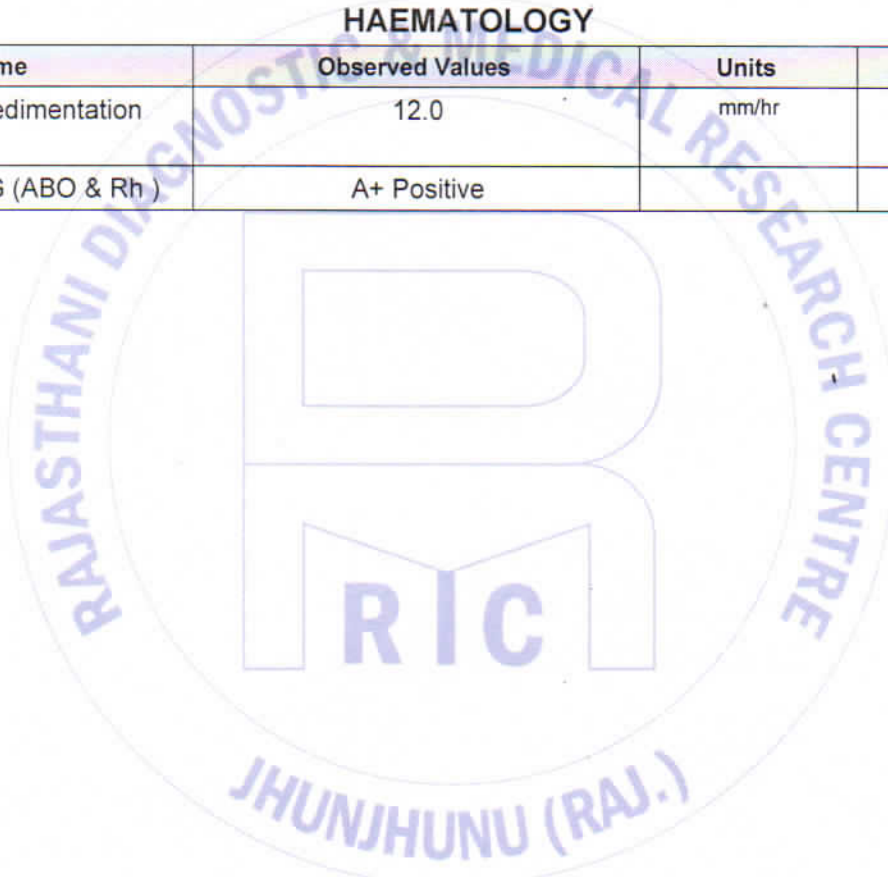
HAEMATOLOGY

| me | Observed Values | Units | |
|---|---|---|---|
| edimentation | 12.0 | mm/hr | |
| S (ABO & Rh ) | A+ Positive | | |

RAJASTHANI DIAGNOSTIC & MEDICAL RESEARCH CENTRE

RIC

JHUNJHUNU (RAJ.)